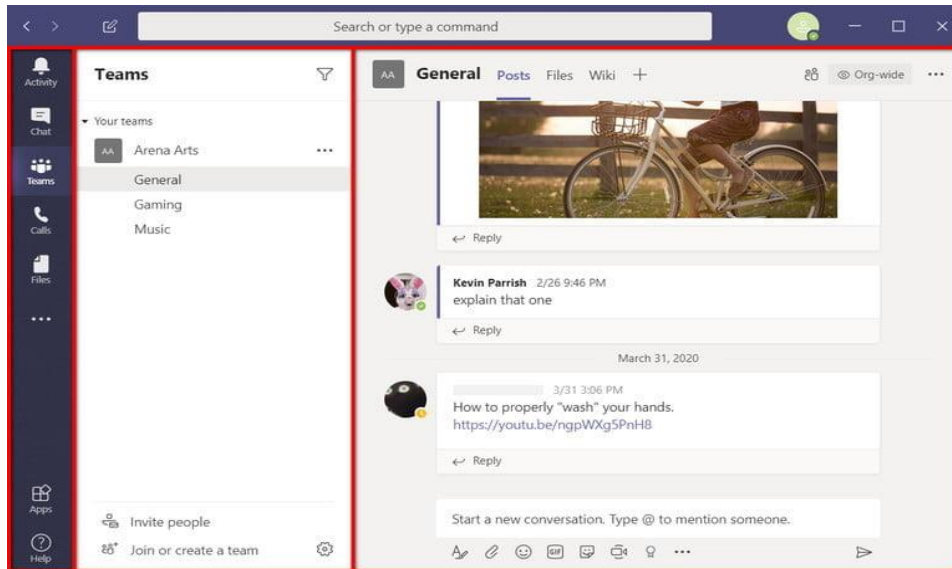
Search or type a command

Activity
Chat
Teams
Calls
Files
...
Apps
Help

Teams

Your teams
AA Arena Arts ...
General
Gaming
Music

Invite people
Join or create a team

AA General Posts Files Wiki +
Org-wide ...

Reply

Kevin Parrish 2/26 9:46 PM
explain that one
Reply

March 31, 2020

3/31 3:06 PM
How to properly "wash" your hands.
https://youtu.be/ngpWXg5PnH8
Reply

Start a new conversation. Type @ to mention someone.